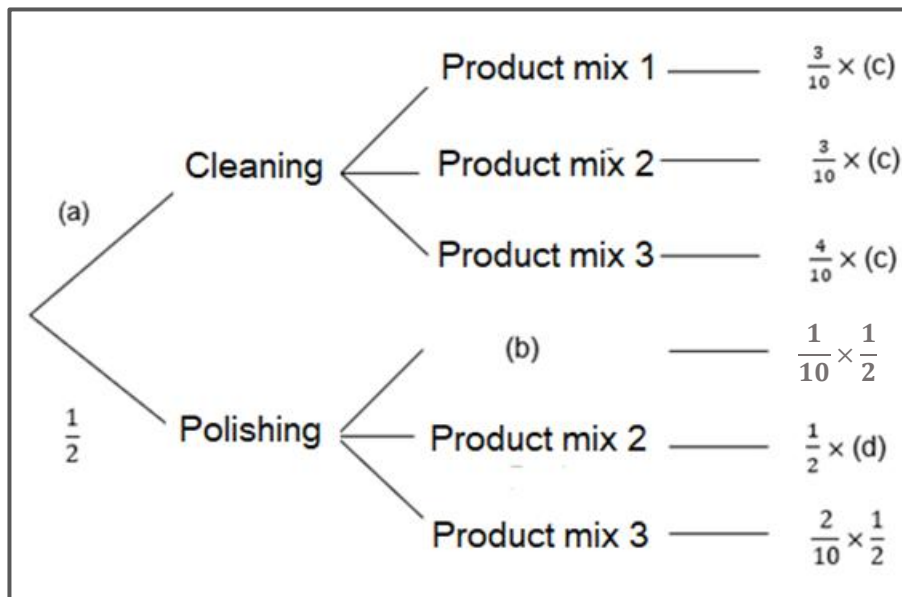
(a)

Cleaning

Product mix 1 $\frac{3}{10} \times$ (c)

Product mix 2 $\frac{3}{10} \times$ (c)

Product mix 3 $\frac{4}{10} \times$ (c)

$\frac{1}{2}$

Polishing

(b) $\frac{1}{10} \times \frac{1}{2}$

Product mix 2 $\frac{1}{2} \times$ (d)

Product mix 3 $\frac{2}{10} \times \frac{1}{2}$